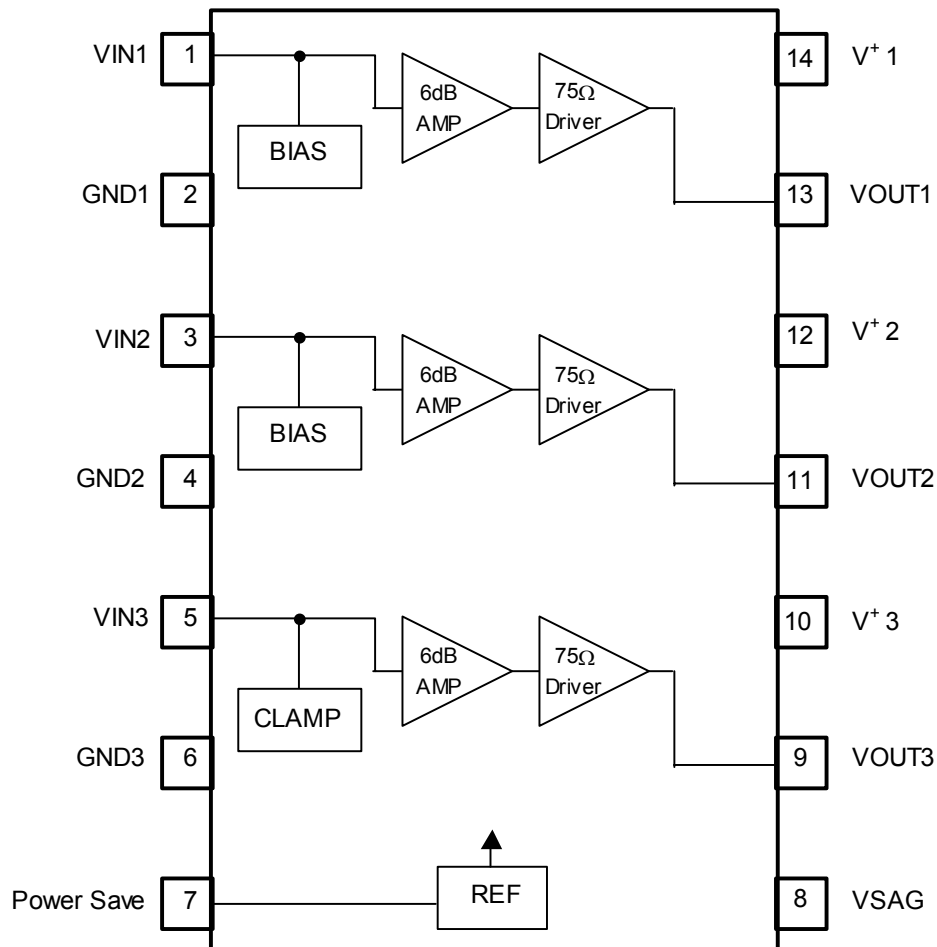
VIN1 1

BIAS

6dB AMP

75Ω Driver

14 $V^+$ 1

GND1 2

13 VOUT1

VIN2 3

BIAS

6dB AMP

75Ω Driver

12 $V^+$ 2

GND2 4

11 VOUT2

VIN3 5

CLAMP

6dB AMP

75Ω Driver

10 $V^+$ 3

GND3 6

9 VOUT3

Power Save 7

REF

8 VSAG